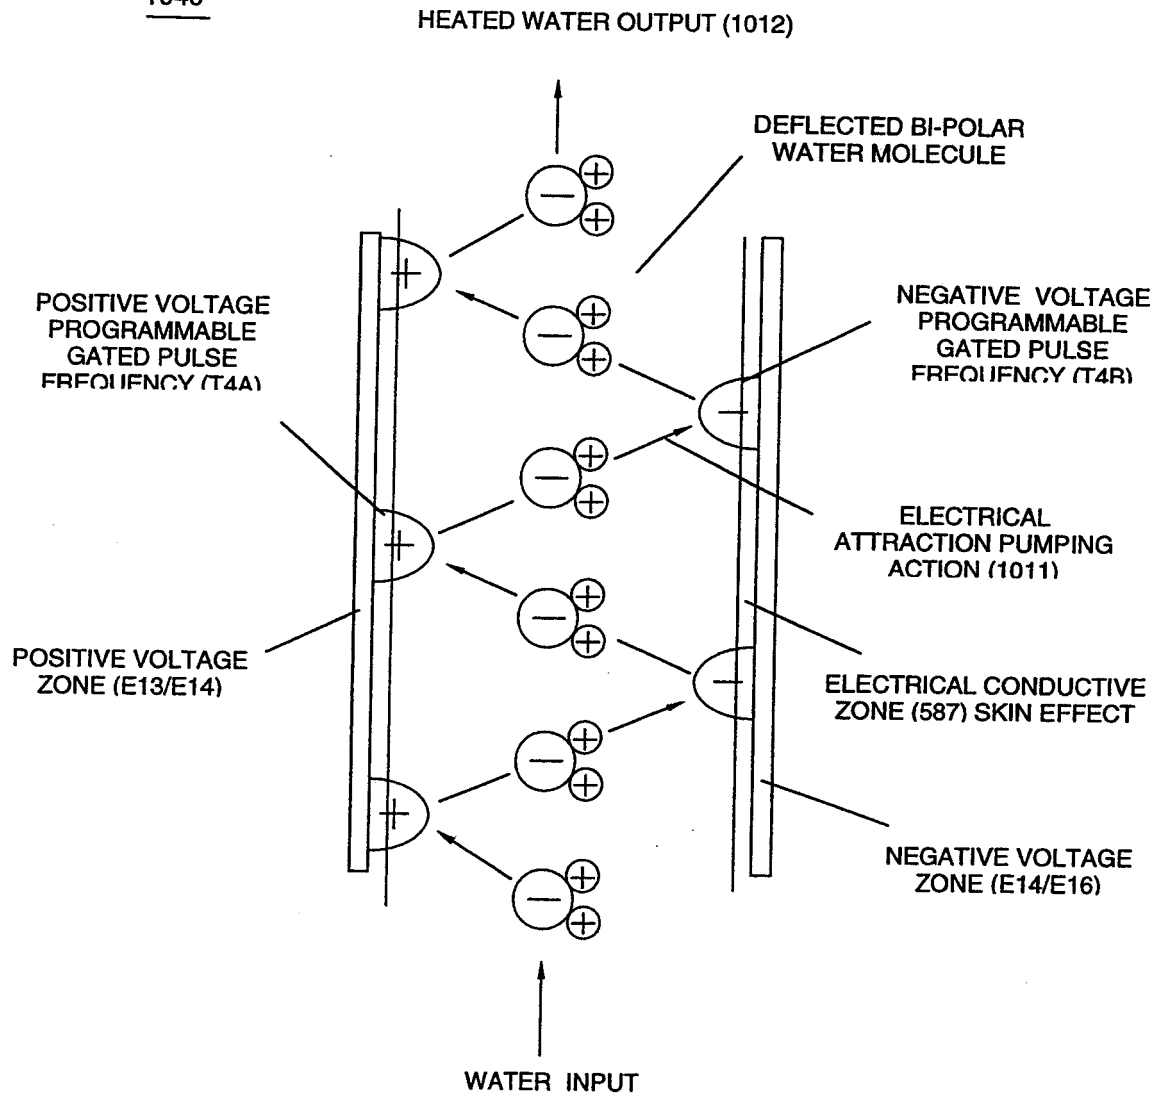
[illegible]

HEATED WATER OUTPUT (1012)

DEFLECTED BI-POLAR WATER MOLECULE

POSITIVE VOLTAGE PROGRAMMABLE GATED PULSE FREQUENCY (T4A)

NEGATIVE VOLTAGE PROGRAMMABLE GATED PULSE FREQUENCY (T4B)

ELECTRICAL ATTRACTION PUMPING ACTION (1011)

POSITIVE VOLTAGE ZONE (E13/E14)

ELECTRICAL CONDUCTIVE ZONE (587) SKIN EFFECT

NEGATIVE VOLTAGE ZONE (E14/E16)

WATER INPUT